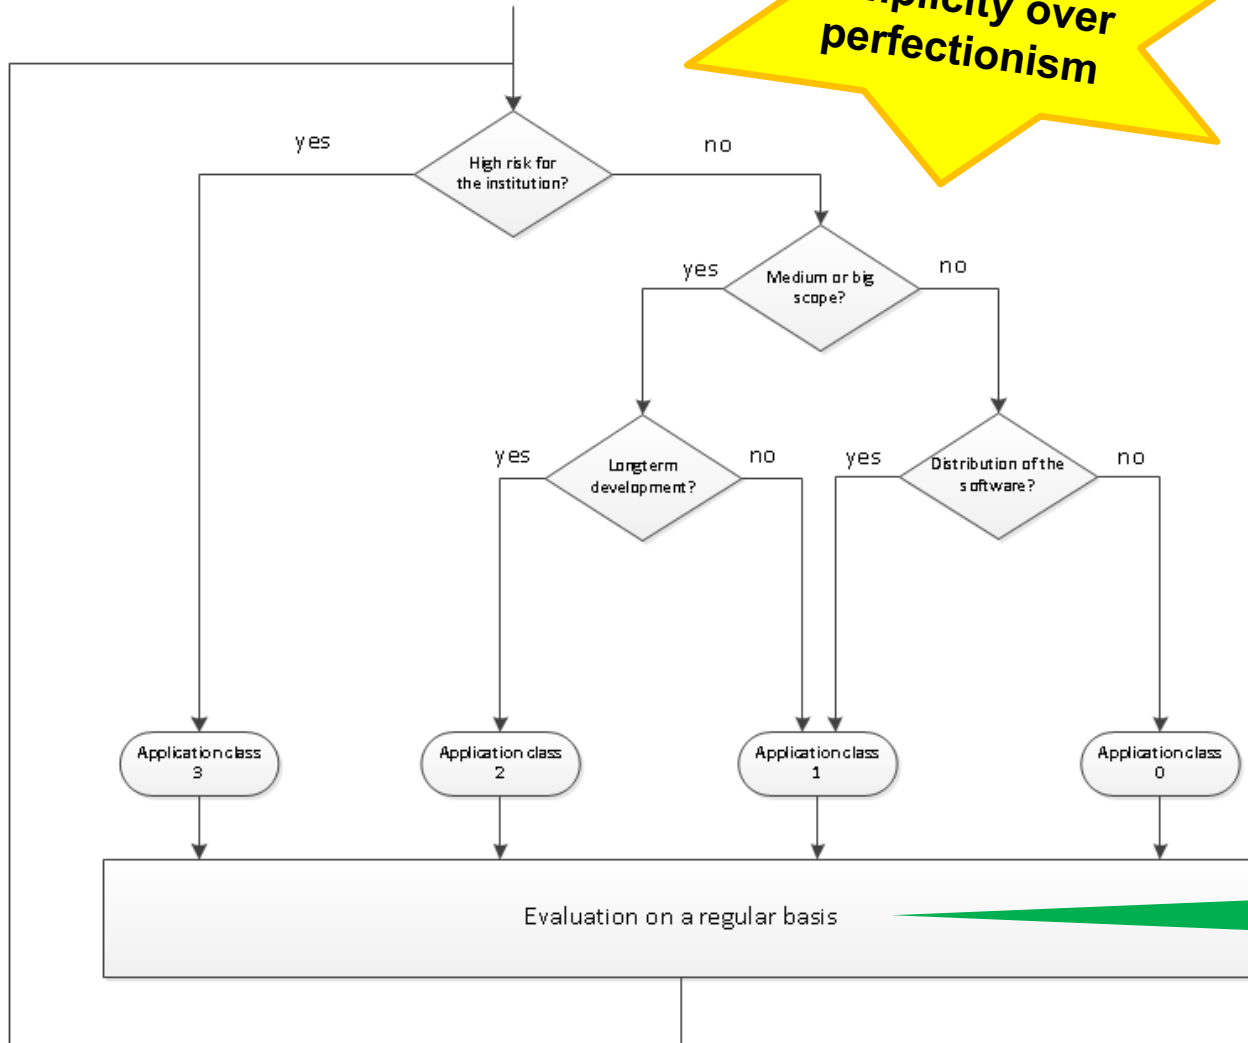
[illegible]plicity over perfectionism

High risk for the institution?

yes

no

Medium or big scope?

yes

no

Longterm development?

yes

no

Distribution of the software?

yes

no

Application class 3

Application class 2

Application class 1

Application class 0

Evaluation on a regular basis